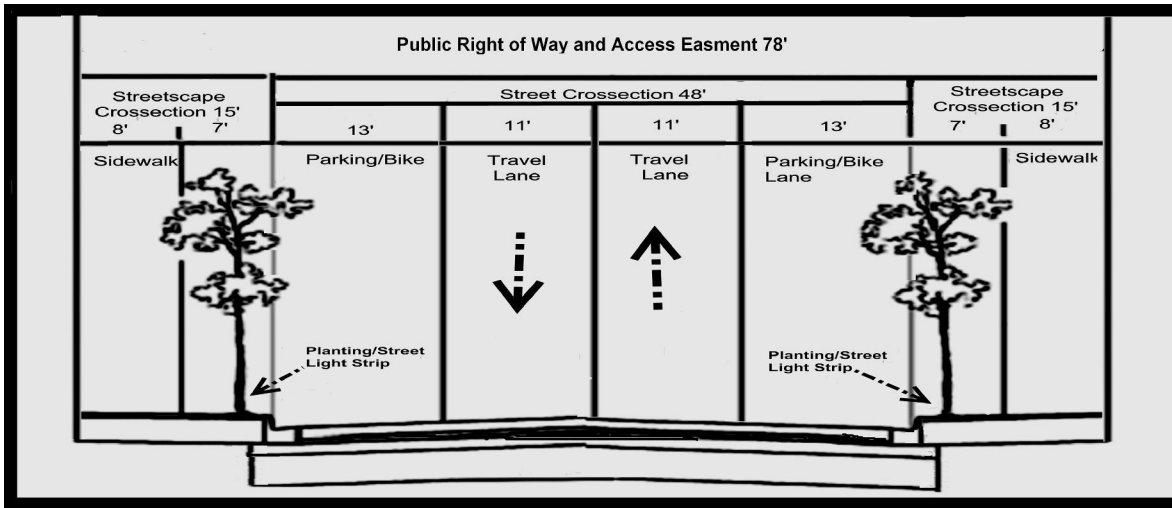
Public Right of Way and Access Easment 78'

Streetscape Crossection 15'
8'
7'

Street Crossection 48'

Streetscape Crossection 15'
7'
8'

13'
11'
11'
13'

Sidewalk
Parking/Bike
Travel Lane
Travel Lane
Parking/Bike Lane
Sidewalk

Planting/Street Light Strip
Planting/Street Light Strip